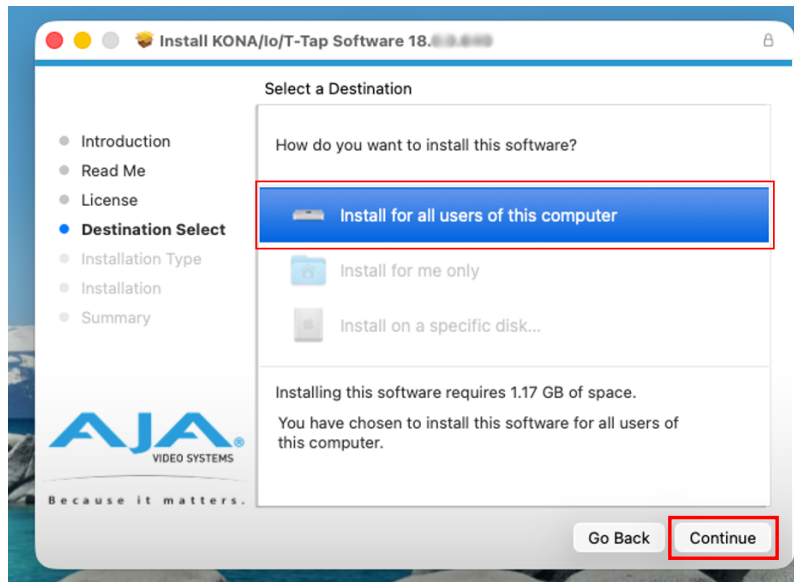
Install KONA/Io/T-Tap Software 18.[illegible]

Select a Destination

Introduction
Read Me
License
Destination Select
Installation Type
Installation
Summary

How do you want to install this software?

Install for all users of this computer

Install for me only

Install on a specific disk...

Installing this software requires 1.17 GB of space.

You have chosen to install this software for all users of this computer.

AJA®
VIDEO SYSTEMS
Because it matters.

Go Back
Continue